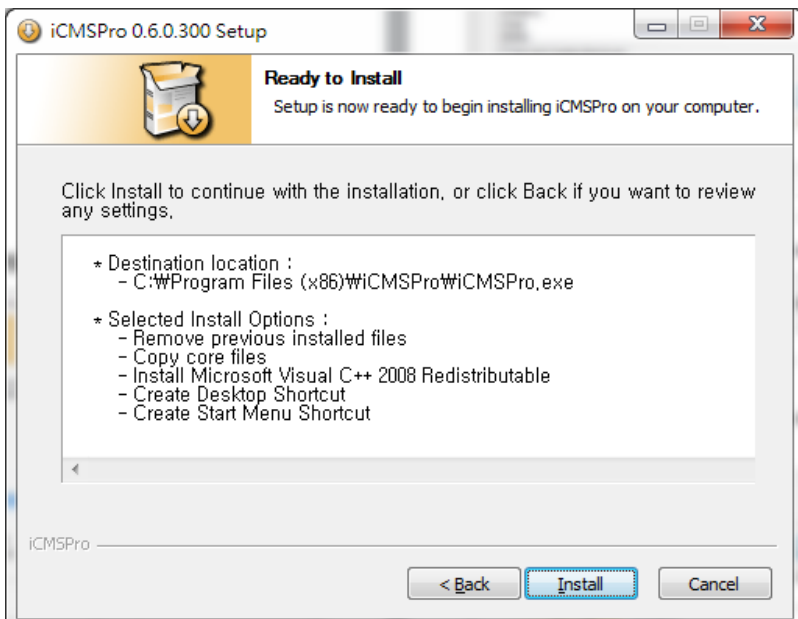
iCMSPro 0.6.0.300 Setup

Ready to Install

Setup is now ready to begin installing iCMSPro on your computer.

Click Install to continue with the installation, or click Back if you want to review any settings.

* Destination location :
- C:₩Program Files (x86)₩iCMSPro₩iCMSPro.exe

* Selected Install Options :
- Remove previous installed files
- Copy core files
- Install Microsoft Visual C++ 2008 Redistributable
- Create Desktop Shortcut
- Create Start Menu Shortcut

iCMSPro

< Back

Install

Cancel